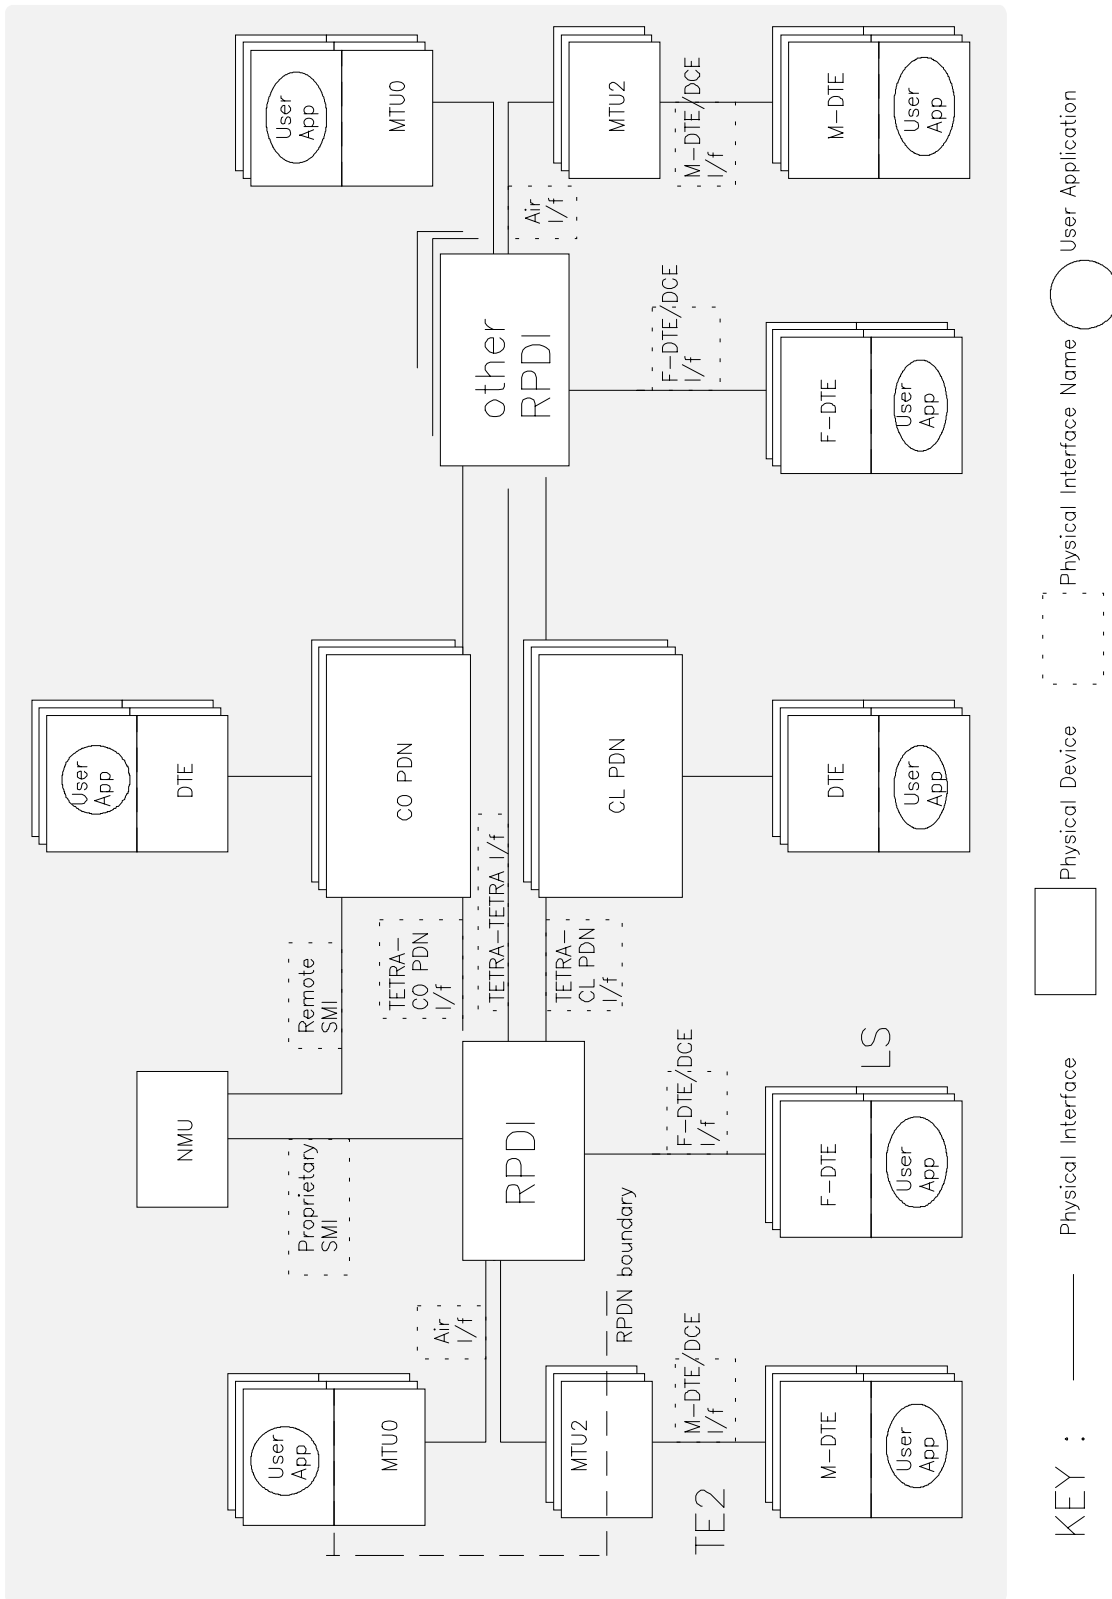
User App
MTU0

MTU2

M-DTE/DCE I/f

M-DTE
User App

Air I/f

other RPDI

F-DTE/DCE I/f

F-DTE
User App

User App
DTE

CO PDN

CL PDN

DTE
User App

Remote SMI

TETRA-CO PDN I/f

TETRA-TETRA I/f

TETRA-CL PDN I/f

NMU

RPDI

F-DTE/DCE I/f

LS

F-DTE
User App

Proprietary SMI

Air I/f

RPDN boundary

User App
MTU0

MTU2

M-DTE/DCE I/f

M-DTE
User App

TE2

KEY :

Physical Interface

Physical Device

Physical Interface Name

User Application